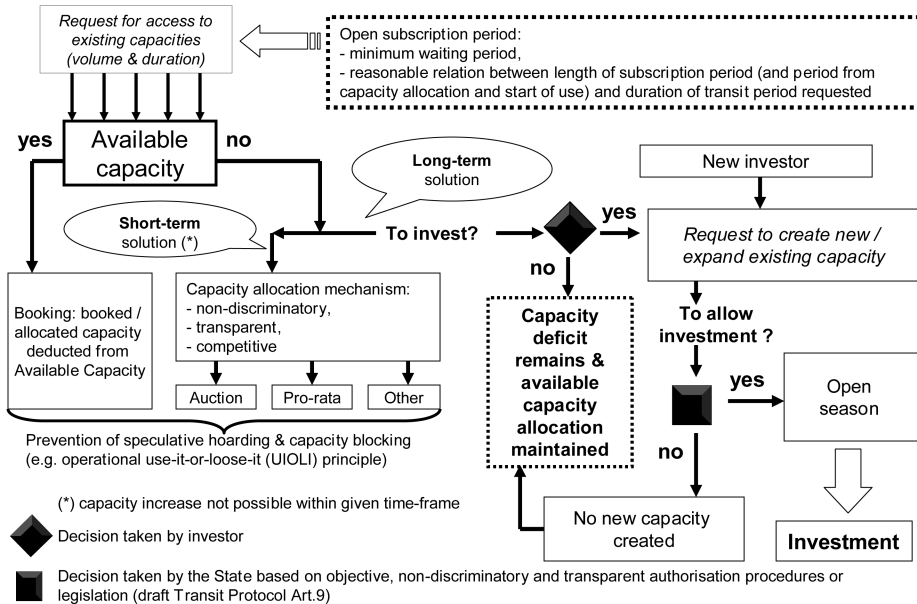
Request for access to existing capacities (volume & duration)

Open subscription period:
- minimum waiting period,
- reasonable relation between length of subscription period (and period from capacity allocation and start of use) and duration of transit period requested

yes

Available capacity

no

Long-term solution

Short-term solution (*)

To invest?

yes

no

New investor

Request to create new / expand existing capacity

To allow investment ?

yes

Open season

no

Booking: booked / allocated capacity deducted from Available Capacity

Capacity allocation mechanism:
- non-discriminatory,
- transparent,
- competitive

Auction

Pro-rata

Other

Capacity deficit remains & available capacity allocation maintained

Prevention of speculative hoarding & capacity blocking (e.g. operational use-it-or-loose-it (UIOLI) principle)

(*) capacity increase not possible within given time-frame

Decision taken by investor

No new capacity created

Investment

Decision taken by the State based on objective, non-discriminatory and transparent authorisation procedures or legislation (draft Transit Protocol Art.9)